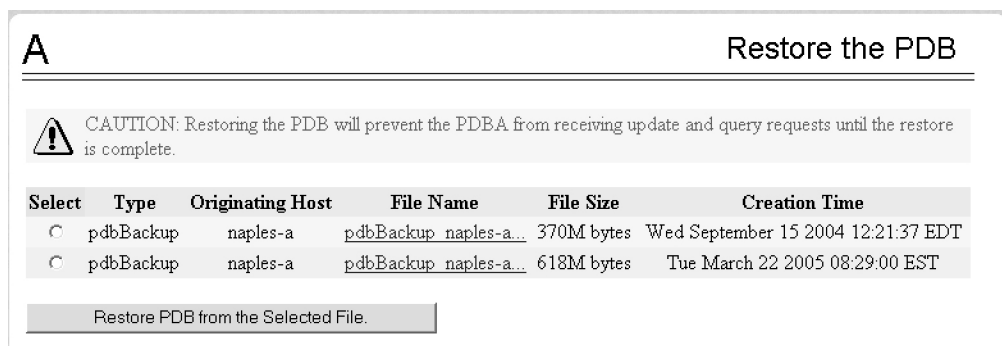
A

Restore the PDB

CAUTION: Restoring the PDB will prevent the PDBA from receiving update and query requests until the restore is complete.

| Select | Type | Originating Host | File Name | File Size | Creation Time |
|---|---|---|---|---|---|
| | pdbBackup | naples-a | pdbBackup_naples-a... | 370M bytes | Wed September 15 2004 12:21:37 EDT |
| | pdbBackup | naples-a | pdbBackup_naples-a... | 618M bytes | Tue March 22 2005 08:29:00 EST |

Restore PDB from the Selected File.